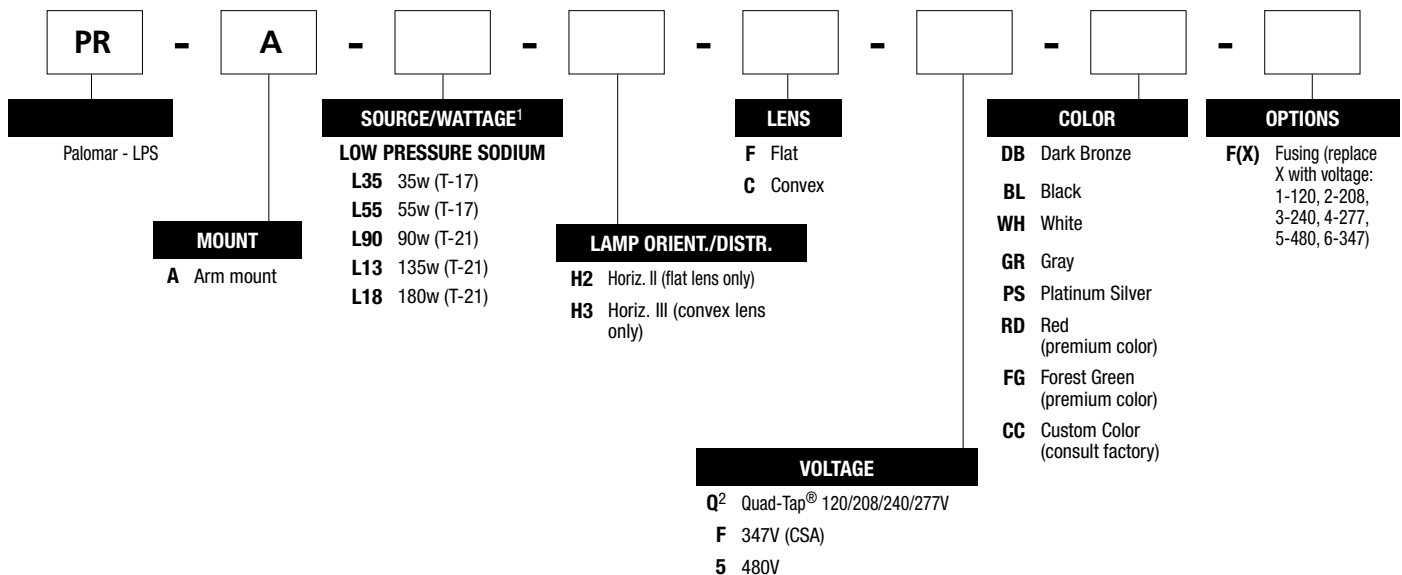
PR - A - - - - - -

Palomar - LPS

MOUNT
A Arm mount

SOURCE/WATTAGE$^1$
LOW PRESSURE SODIUM
L35 35w (T-17)
L55 55w (T-17)
L90 90w (T-21)
L13 135w (T-21)
L18 180w (T-21)

LAMP ORIENT./DISTR.
H2 Horiz. II (flat lens only)
H3 Horiz. III (convex lens only)

LENS
F Flat
C Convex

VOLTAGE
Q$^2$ Quad-Tap® 120/208/240/277V
F 347V (CSA)
5 480V

COLOR
DB Dark Bronze
BL Black
WH White
GR Gray
PS Platinum Silver
RD Red (premium color)
FG Forest Green (premium color)
CC Custom Color (consult factory)

OPTIONS
F(X) Fusing (replace X with voltage: 1-120, 2-208, 3-240, 4-277, 5-480, 6-347)